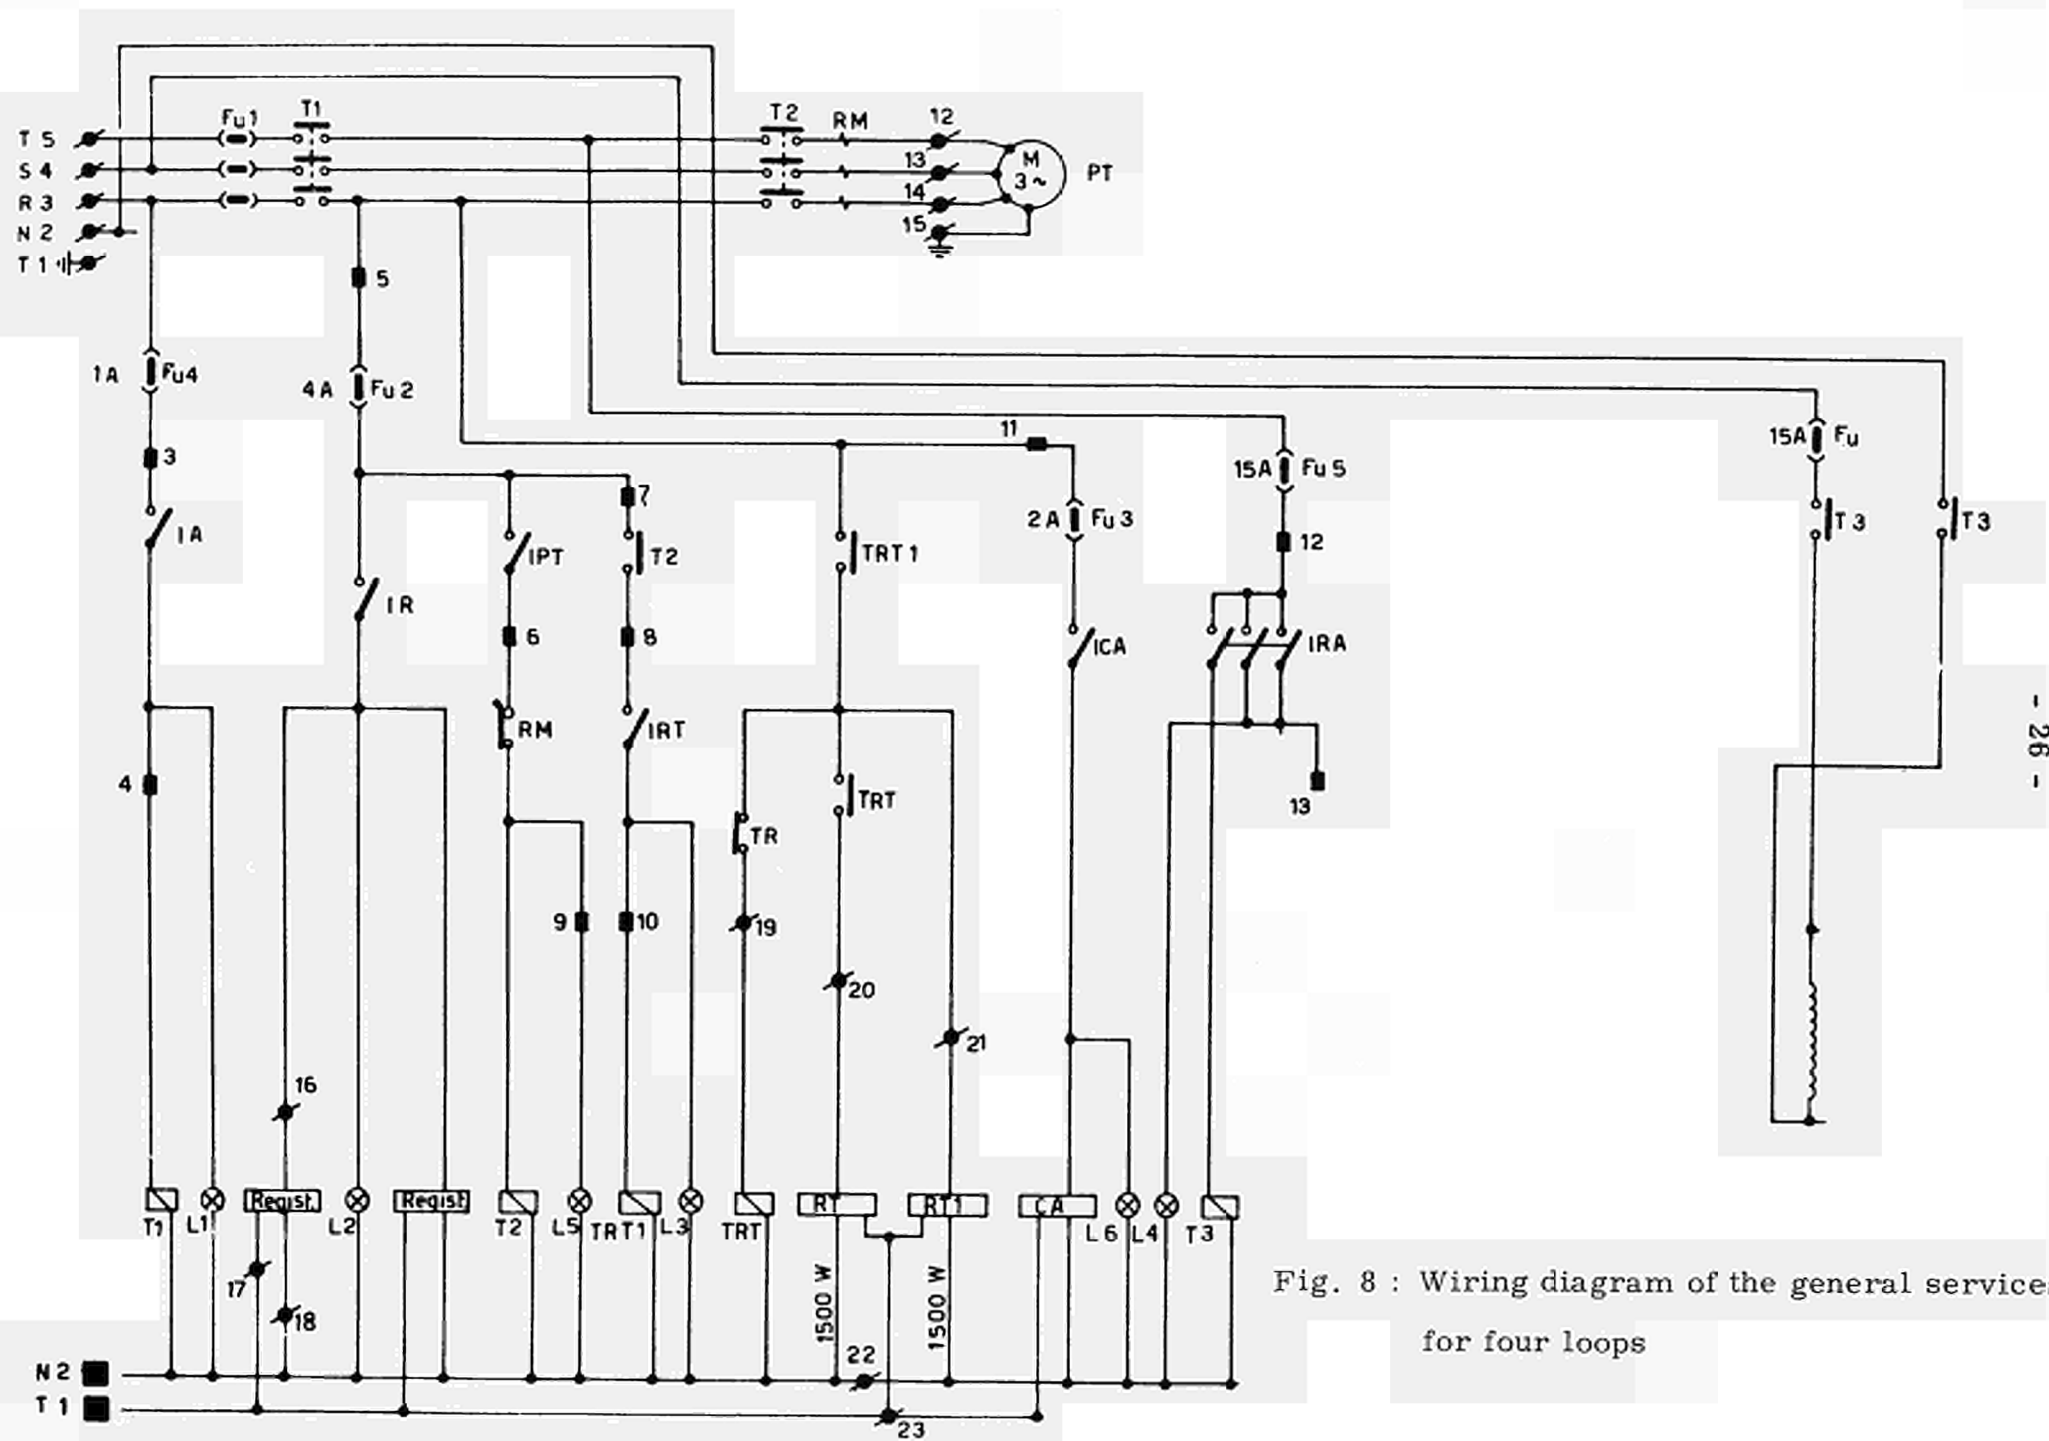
T 5
S 4
R 3
N 2
T 1
Fu 1
T1
T 2
RM
12
13
14
15
M
3 ~
PT
5
1A
Fu4
4 A
Fu 2
3
1A
IR
IPT
7
T2
TRT 1
11
2 A
Fu 3
15A
Fu 5
12
15A
Fu
T 3
T3
ICA
IRA
6
8
RM
IRT
4
TRT
TR
13
9
10
19
20
21
16
T1
L1
Regist.
L2
Regist.
T2
L5
TRT1
L3
TRT
RT
RT1
CA
L 6
L4
T 3
17
18
1500 W
1500 W
22
N 2
T 1
23
- 26 -
Fig. 8 : Wiring diagram of the general service
for four loops